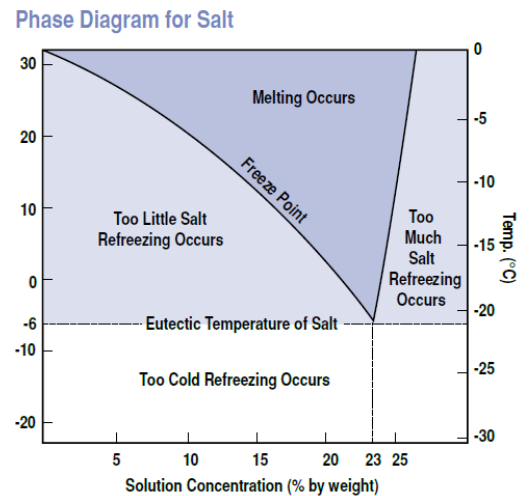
Phase Diagram for Salt

30
20
10
0
-6
-10
-20

0
-5
-10
-15
-20
-25
-30

Temp. (°C)

Melting Occurs

Freeze Point

Too Little Salt Refreezing Occurs

Too Much Salt Refreezing Occurs

Eutectic Temperature of Salt

Too Cold Refreezing Occurs

5 10 15 20 23 25

Solution Concentration (% by weight)